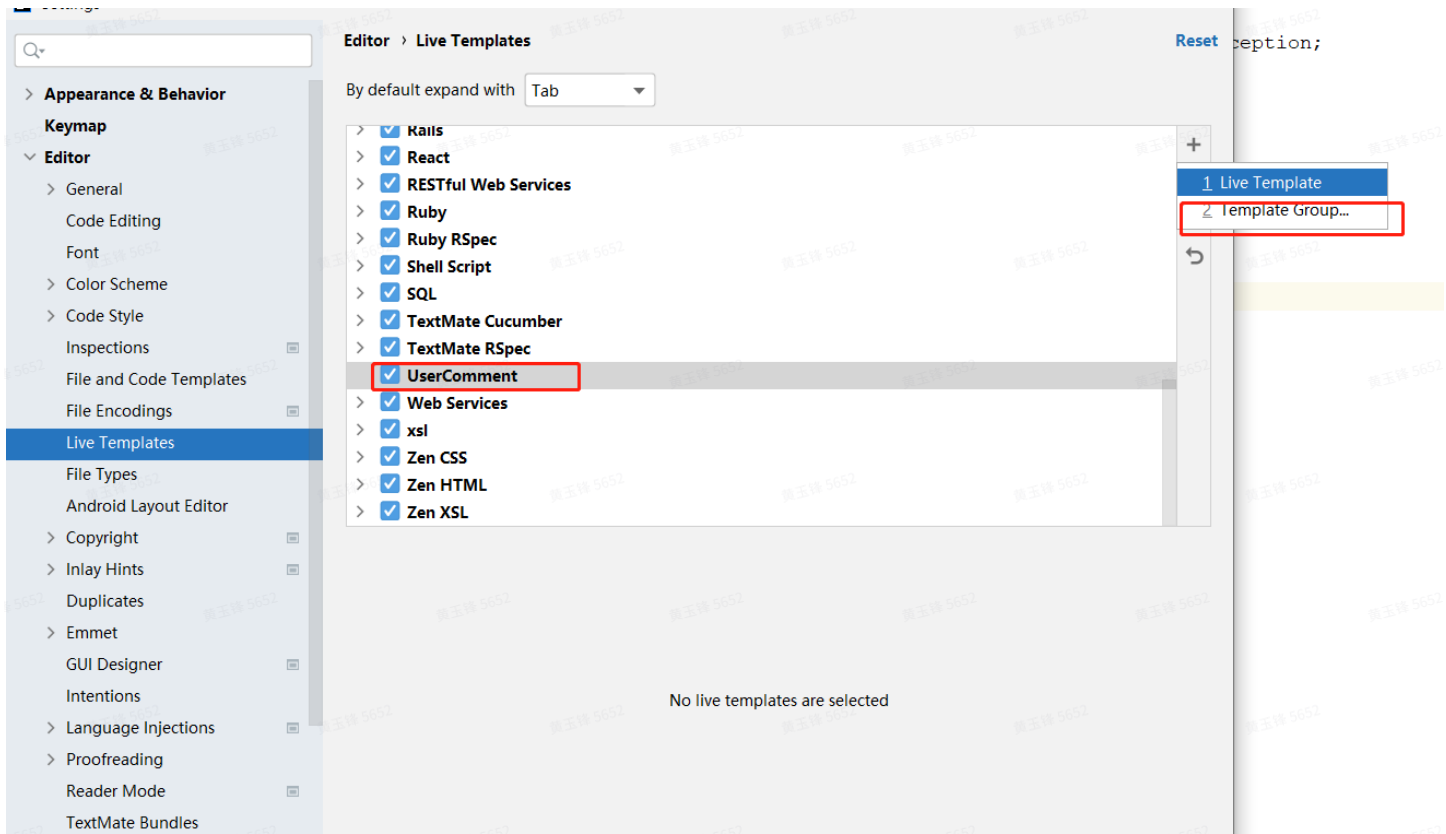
Q▾

Appearance & Behavior
Keymap
Editor
General
Code Editing
Font
Color Scheme
Code Style
Inspections
File and Code Templates
File Encodings
Live Templates
File Types
Android Layout Editor
Copyright
Inlay Hints
Duplicates
Emmet
GUI Designer
Intentions
Language Injections
Proofreading
Reader Mode
TextMate Bundles

Editor › Live Templates
Reset

By default expand with Tab

Rails
React
RESTful Web Services
Ruby
Ruby RSpec
Shell Script
SQL
TextMate Cucumber
TextMate RSpec
UserComment
Web Services
xsl
Zen CSS
Zen HTML
Zen XSL

+
1 Live Template
2 Template Group...

No live templates are selected

ception;